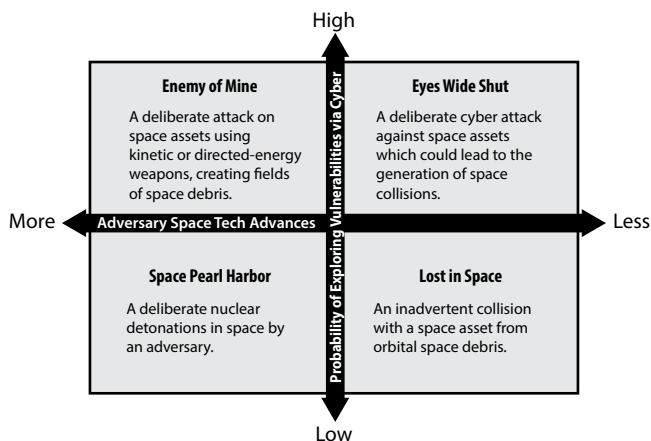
High

Enemy of Mine

A deliberate attack on space assets using kinetic or directed-energy weapons, creating fields of space debris.

Eyes Wide Shut

A deliberate cyber attack against space assets which could lead to the generation of space collisions.

Probability of Exploring Vulnerabilities via Cyber

More

Adversary Space Tech Advances

Less

Space Pearl Harbor

A deliberate nuclear detonations in space by an adversary.

Lost in Space

An inadvertent collision with a space asset from orbital space debris.

Low